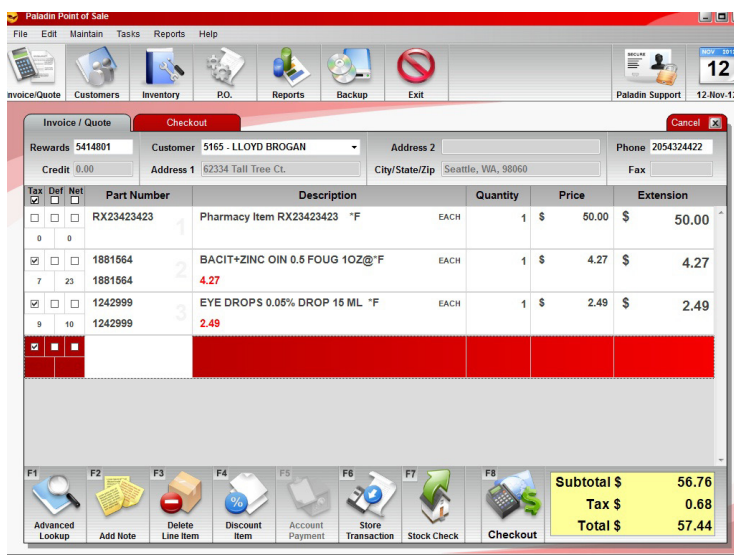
Paladin Point of Sale

File Edit Maintain Tasks Reports Help

nvoice/Quote Customers Inventory P.O. Reports Backup Exit

SECURE

Paladin Support

NOV 201

12

12-Nov-1

Invoice / Quote Checkout Cancel

Rewards 5414801 Customer 5165 - LLOYD BROGAN Address 2 Phone 2054324422

Credit 0.00 Address 1 62334 Tall Tree Ct. City/State/Zip Seattle, WA, 98060 Fax

| Tax | Def | Net | Part Number | Description | | Quantity | Price | Extension |
|---|---|---|---|---|---|---|---|---|
| ☐ | ☐ | ☐ | RX23423423 | Pharmacy Item RX23423423 °F | EACH | 1 | $ 50.00 | $ 50.00 |
| 0 | | 0 | | | | | | |
| ☑ | ☐ | ☐ | 1881564 | BACIT+ZINC OIN 0.5 FOUG 1OZ@°F | EACH | 1 | $ 4.27 | $ 4.27 |
| 7 | | 23 | 1881564 | 4.27 | | | | |
| ☑ | ☐ | ☐ | 1242999 | EYE DROPS 0.05% DROP 15 ML °F | EACH | 1 | $ 2.49 | $ 2.49 |
| 9 | | 10 | 1242999 | 2.49 | | | | |

F1 Advanced Lookup
F2 Add Note
F3 Delete Line Item
F4 Discount Item
F5 Account Payment
F6 Store Transaction
F7 Stock Check
F8 Checkout

Subtotal $ 56.76
Tax $ 0.68
Total $ 57.44